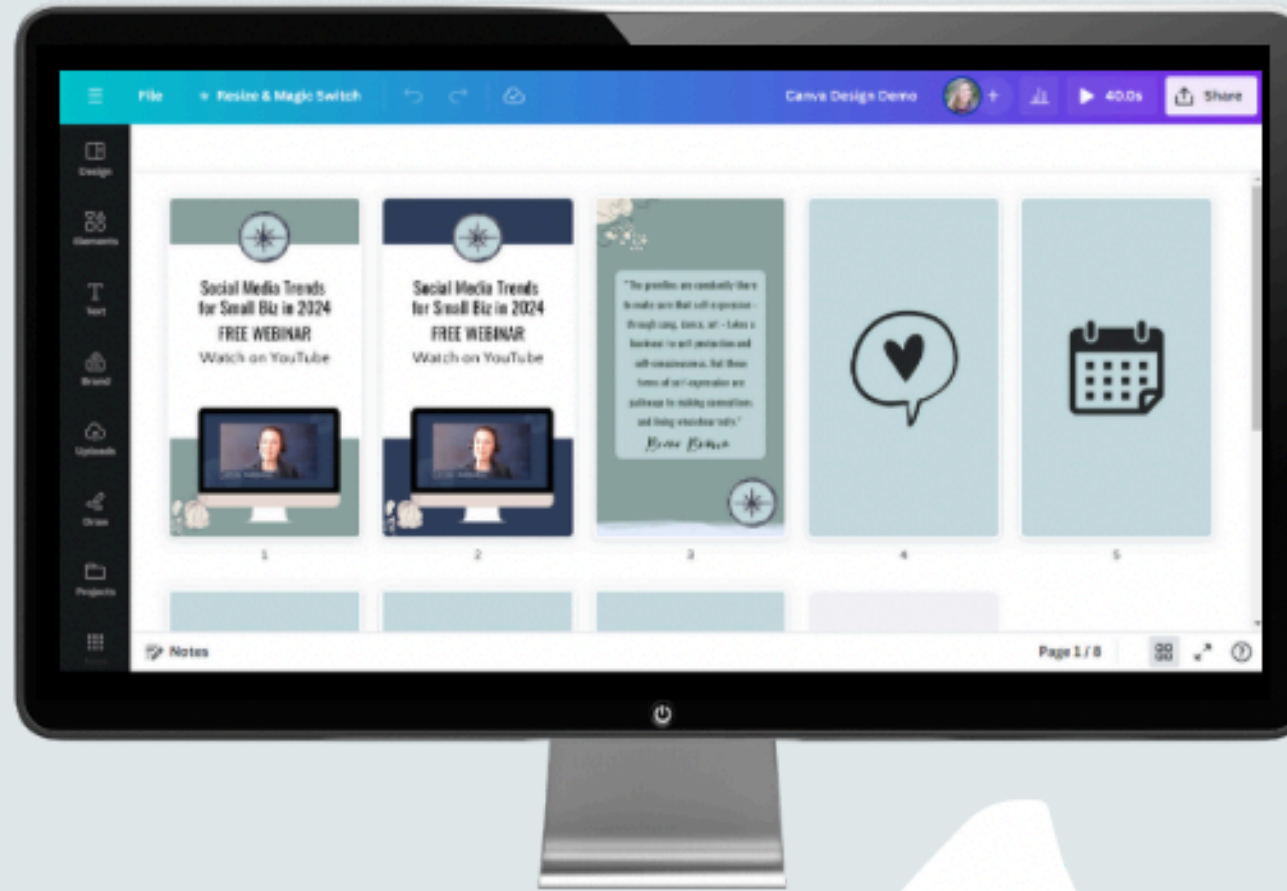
File + Resize & Magic Switch

Canva Design Demo

40.0s

Share

Design

Elements

Text

Brand

Uploads

Draw

Projects

Social Media Trends for Small Biz in 2024
FREE WEBINAR
Watch on YouTube

1

Social Media Trends for Small Biz in 2024
FREE WEBINAR
Watch on YouTube

2

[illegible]

3

4

5

Notes

Page 1 / 8